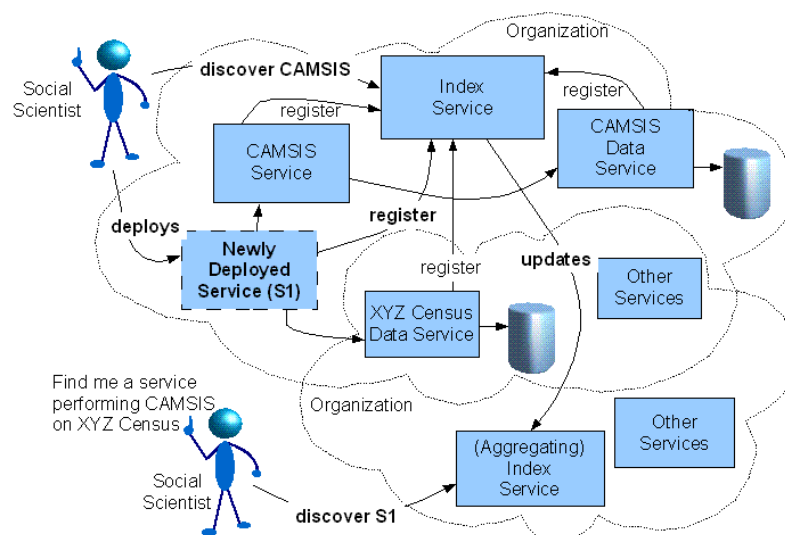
Organization

Social Scientist

discover CAMSIS

Index Service

register

register

CAMSIS Data Service

CAMSIS Service

deploys

register

Newly Deployed Service (S1)

register

updates

Other Services

XYZ Census Data Service

Organization

Find me a service performing CAMSIS on XYZ Census

Other Services

(Aggregating) Index Service

Social Scientist

discover S1